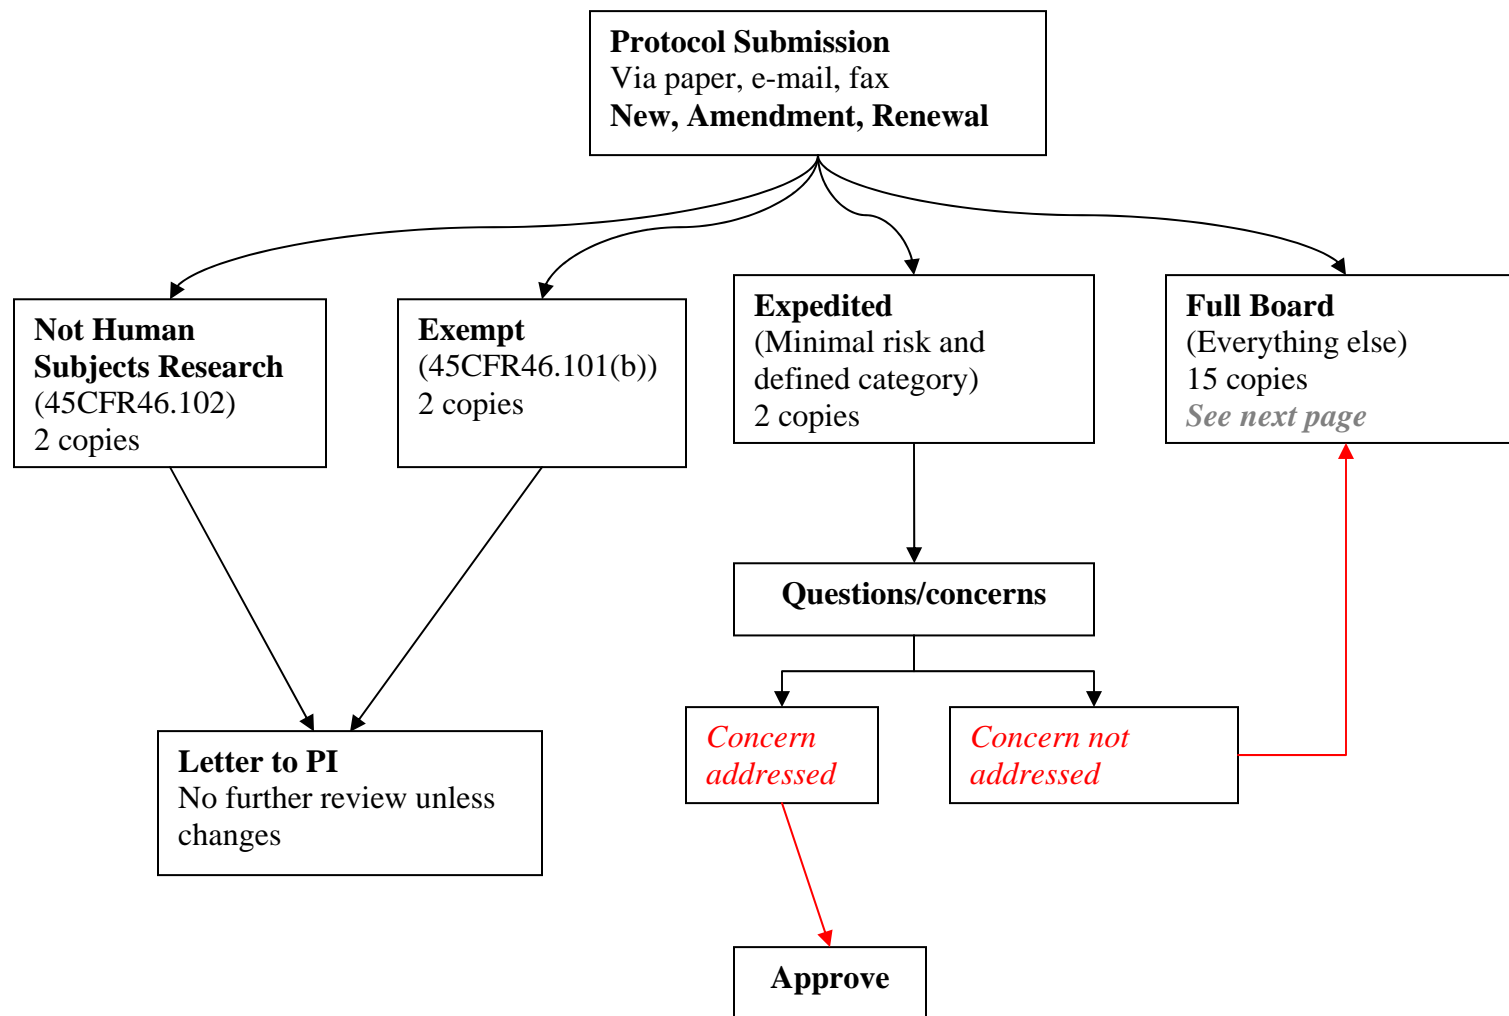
Protocol Submission
Via paper, e-mail, fax
New, Amendment, Renewal

Not Human Subjects Research
(45CFR46.102)
2 copies

Exempt
(45CFR46.101(b))
2 copies

Expedited
(Minimal risk and defined category)
2 copies

Full Board
(Everything else)
15 copies
See next page

Questions/concerns

Letter to PI
No further review unless changes

Concern addressed

Concern not addressed

Approve